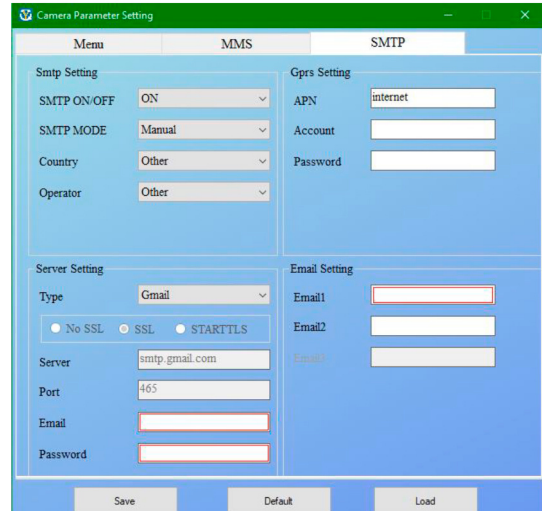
Camera Parameter Setting

Menu
MMS
SMTP

Smtp Setting
SMTP ON/OFF ON
SMTP MODE Manual
Country Other
Operator Other

Gprs Setting
APN internet
Account
Password

Server Setting
Type Gmail
No SSL SSL STARTTLS
Server smtp.gmail.com
Port 465
Email
Password

Email Setting
Email1
Email2
Email3

Save
Default
Load